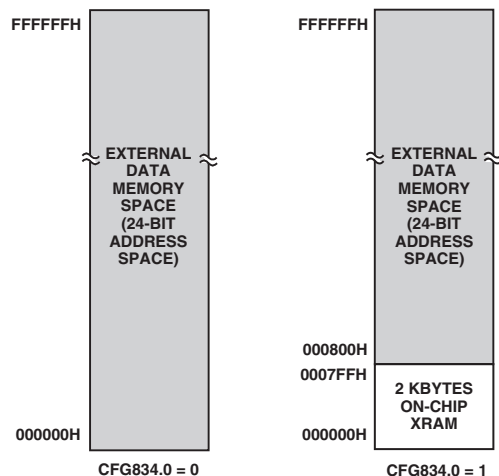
FFFFFFH

EXTERNAL DATA MEMORY SPACE (24-BIT ADDRESS SPACE)

000000H

CFG834.0 = 0

FFFFFFH

EXTERNAL DATA MEMORY SPACE (24-BIT ADDRESS SPACE)

000800H

0007FFH

2 KBYTES ON-CHIP XRAM

000000H

CFG834.0 = 1